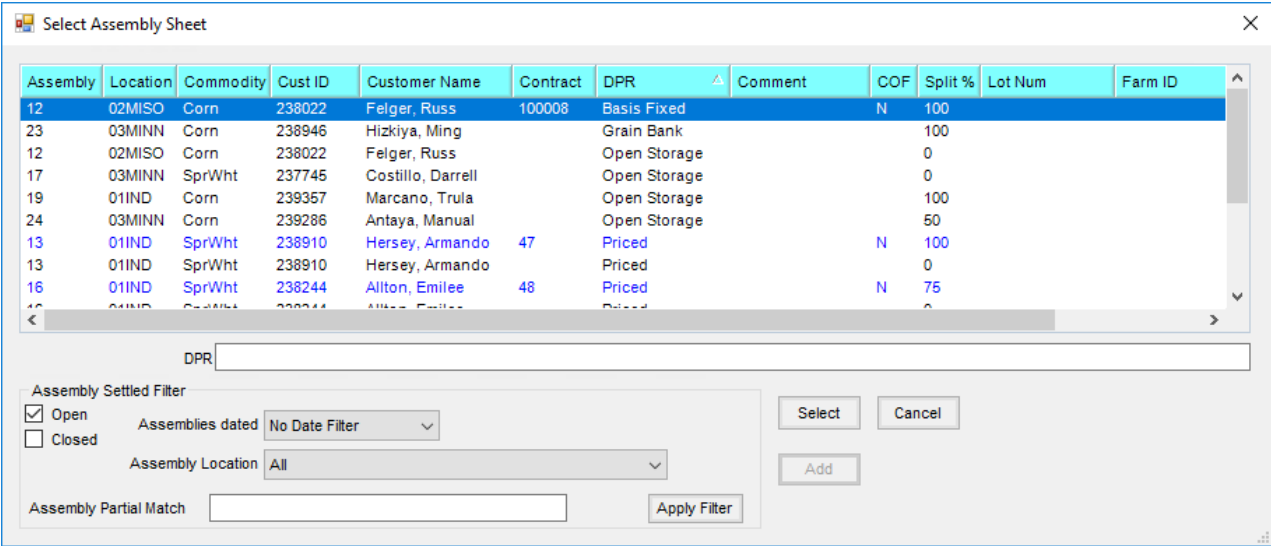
Select Assembly Sheet

| Assembly | Location | Commodity | Cust ID | Customer Name | Contract | DPR | Comment | COF | Split % | Lot Num | Farm ID |
|---|---|---|---|---|---|---|---|---|---|---|---|
| 12 | 02MISO | Corn | 238022 | Felger, Russ | 100008 | Basis Fixed | | N | 100 | | |
| 23 | 03MINN | Corn | 238946 | Hizkiya, Ming | | Grain Bank | | | 100 | | |
| 12 | 02MISO | Corn | 238022 | Felger, Russ | | Open Storage | | | 0 | | |
| 17 | 03MINN | SprWht | 237745 | Costillo, Darrell | | Open Storage | | | 0 | | |
| 19 | 01IND | Corn | 239357 | Marcano, Trula | | Open Storage | | | 100 | | |
| 24 | 03MINN | Corn | 239286 | Antaya, Manual | | Open Storage | | | 50 | | |
| 13 | 01IND | SprWht | 238910 | Hersey, Armando | 47 | Priced | | N | 100 | | |
| 13 | 01IND | SprWht | 238910 | Hersey, Armando | | Priced | | | 0 | | |
| 16 | 01IND | SprWht | 238244 | Allton, Emilee | 48 | Priced | | N | 75 | | |
| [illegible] | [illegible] | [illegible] | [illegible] | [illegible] | | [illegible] | | | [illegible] | | |

DPR

Assembly Settled Filter
Open
Closed
Assemblies dated No Date Filter
Assembly Location All
Assembly Partial Match
Apply Filter

Select
Cancel
Add